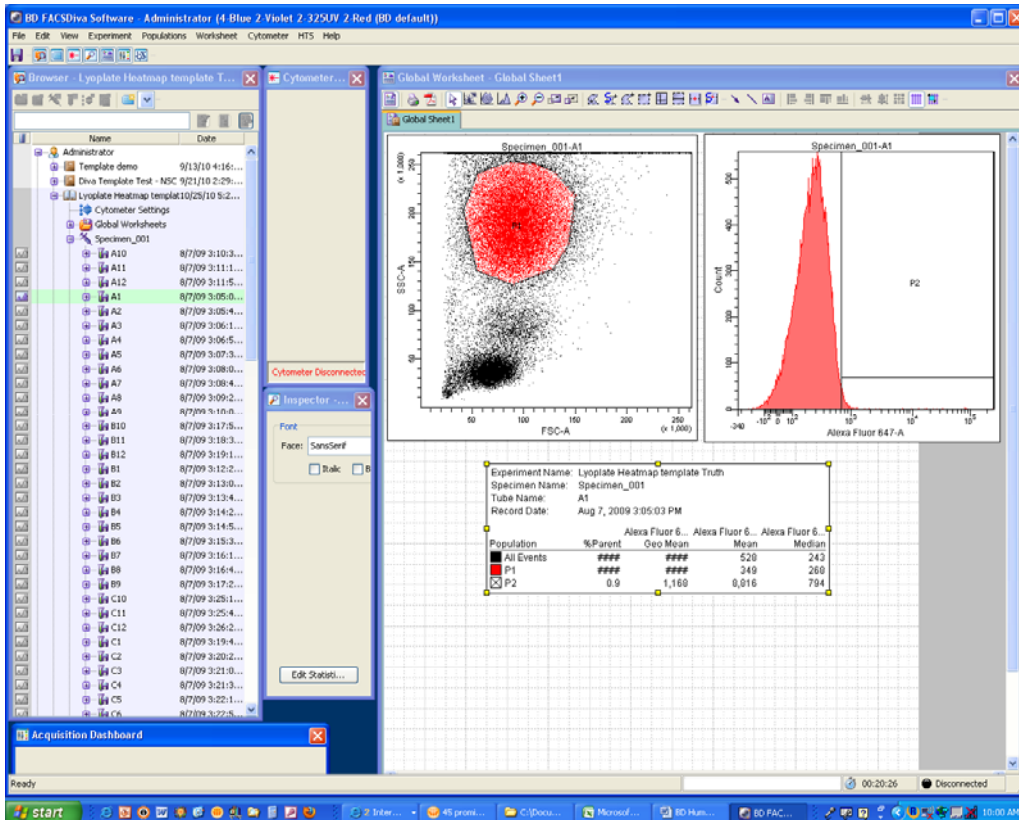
BD FACSDiva Software - Administrator (4-Blue 2-Violet 2-325UV 2-Red (BD default))

File Edit View Experiment Populations Worksheet Cytometer HTS Help

Browser - Lyoplate Heatmap template T...

Cytometer...

Global Worksheet - Global Sheet1

| Name | Date |
|---|---|
| Administrator | |
| Template demo | 9/13/10 4:16:... |
| Diva Template Test - NSC | 9/21/10 2:29:... |
| Lyoplate Heatmap templat | 10/25/10 5:2... |
| Cytometer Settings | |
| Global Worksheets | |
| Specimen_001 | |
| A10 | 8/7/09 3:10:3... |
| A11 | 8/7/09 3:11:1... |
| A12 | 8/7/09 3:11:5... |
| A1 | 8/7/09 3:05:0... |
| A2 | 8/7/09 3:05:4... |
| A3 | 8/7/09 3:06:1... |
| A4 | 8/7/09 3:06:5... |
| A5 | 8/7/09 3:07:3... |
| A6 | 8/7/09 3:08:0... |
| A7 | 8/7/09 3:08:4... |
| A8 | 8/7/09 3:09:2... |
| A9 | 8/7/09 3:10:0... |
| B10 | 8/7/09 3:17:5... |
| B11 | 8/7/09 3:18:3... |
| B12 | 8/7/09 3:19:1... |
| B1 | 8/7/09 3:12:2... |
| B2 | 8/7/09 3:13:0... |
| B3 | 8/7/09 3:13:4... |
| B4 | 8/7/09 3:14:2... |
| B5 | 8/7/09 3:14:5... |
| B6 | 8/7/09 3:15:3... |
| B7 | 8/7/09 3:16:1... |
| B8 | 8/7/09 3:16:4... |
| B9 | 8/7/09 3:17:2... |
| C10 | 8/7/09 3:25:1... |
| C11 | 8/7/09 3:25:4... |
| C12 | 8/7/09 3:26:2... |
| C1 | 8/7/09 3:19:4... |
| C2 | 8/7/09 3:20:2... |
| C3 | 8/7/09 3:21:0... |
| C4 | 8/7/09 3:21:3... |
| C5 | 8/7/09 3:22:1... |
| C6 | 8/7/09 3:22:5... |

Cytometer Disconnected

Inspector -...

Font
Face: SansSerif
Italic B

Edit Statisti...

Global Sheet1

Specimen_001-A1
(x 1,000)
SSC-A
P1
FSC-A
50 100 150 200 250 (x 1,000)

Specimen_001-A1
Count
P2
Alexa Fluor 647-A
-340 $-10^2$ 0 $10^2$ $10^3$ $10^4$ $10^5$

Experiment Name: Lyoplate Heatmap template Truth
Specimen Name: Specimen_001
Tube Name: A1
Record Date: Aug 7, 2009 3:05:03 PM

| Population | %Parent | Alexa Fluor 6... Geo Mean | Alexa Fluor 6... Mean | Alexa Fluor 6... Median |
|---|---|---|---|---|
| All Events | #### | #### | 528 | 243 |
| P1 | #### | #### | 349 | 268 |
| P2 | 0.9 | 1,168 | 8,816 | 794 |

Acquisition Dashboard

Ready
00:20:26
Disconnected

start
2 Inter...
45 promi...
C:\Docu...
Microsof...
BD Hum...
BD FAC...
10:00 AM